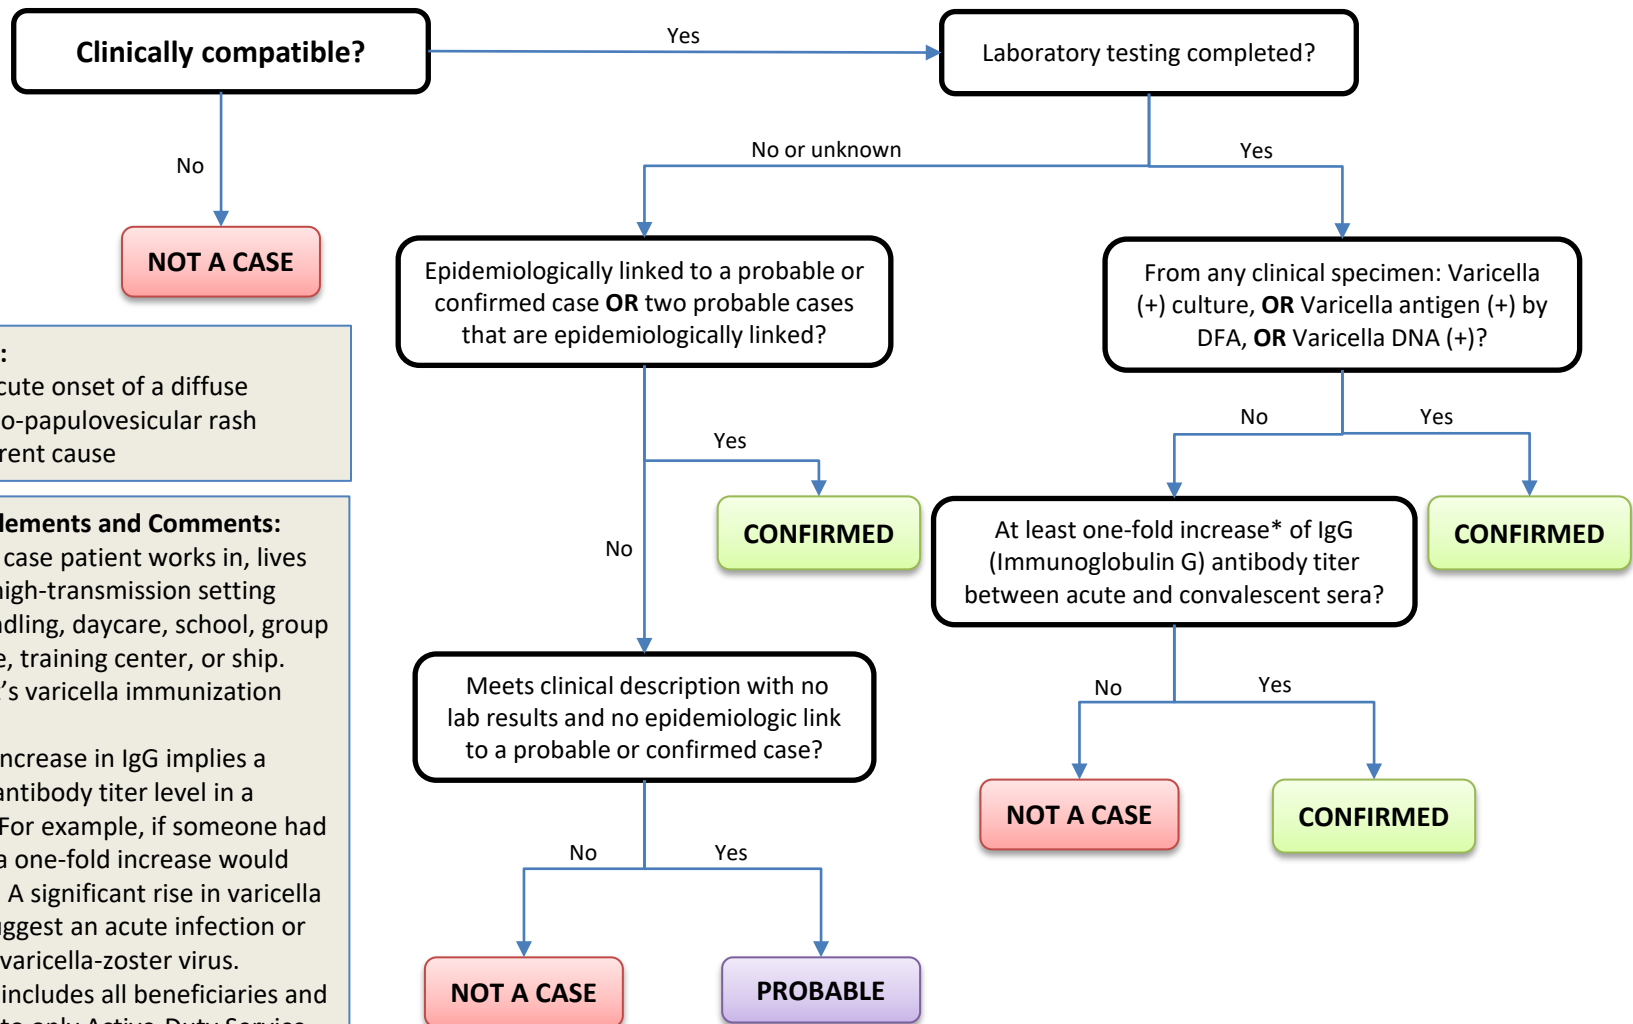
Clinically compatible?

Yes

Laboratory testing completed?

No

NOT A CASE

No or unknown

Yes

Epidemiologically linked to a probable or confirmed case **OR** two probable cases that are epidemiologically linked?

From any clinical specimen: Varicella (+) culture, **OR** Varicella antigen (+) by DFA, **OR** Varicella DNA (+)?

:
cute onset of a diffuse
o-papulovesicular rash
rent cause

Yes

No

Yes

CONFIRMED

lements and Comments:
case patient works in, lives
igh-transmission setting
dling, daycare, school, group
e, training center, or ship.
's varicella immunization

No

At least one-fold increase* of IgG (Immunoglobulin G) antibody titer between acute and convalescent sera?

CONFIRMED

ncrease in IgG implies a
antibody titer level in a
For example, if someone had
a one-fold increase would
A significant rise in varicella
ggest an acute infection or
varicella-zoster virus.
includes all beneficiaries and
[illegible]

Meets clinical description with no lab results and no epidemiologic link to a probable or confirmed case?

No

Yes

NOT A CASE

CONFIRMED

No

Yes

NOT A CASE

PROBABLE